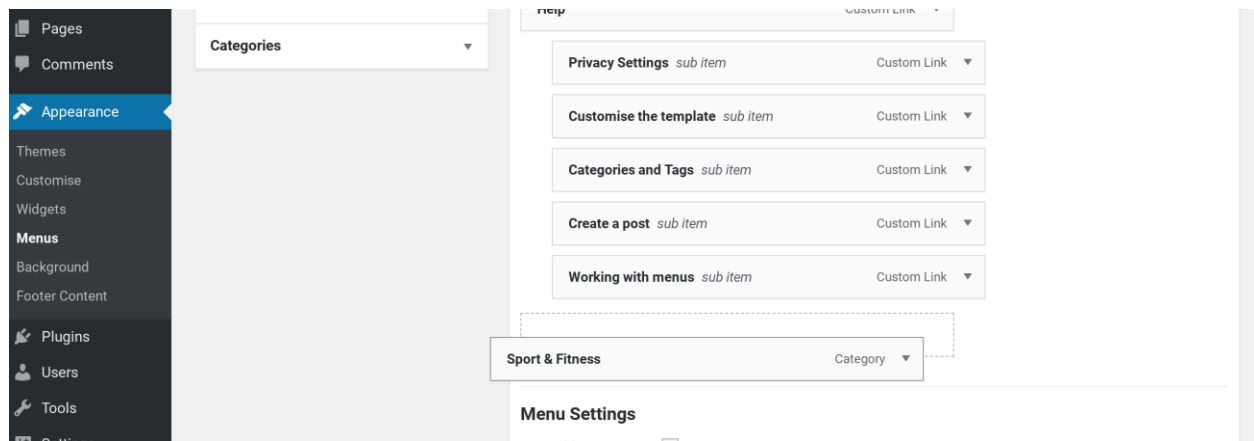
Pages
Comments
Appearance
Themes
Customise
Widgets
Menus
Background
Footer Content
Plugins
Users
Tools
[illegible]

Categories ▼

Help Custom Link ▼

Privacy Settings sub item Custom Link ▼

Customise the template sub item Custom Link ▼

Categories and Tags sub item Custom Link ▼

Create a post sub item Custom Link ▼

Working with menus sub item Custom Link ▼

Sport & Fitness Category ▼

Menu Settings